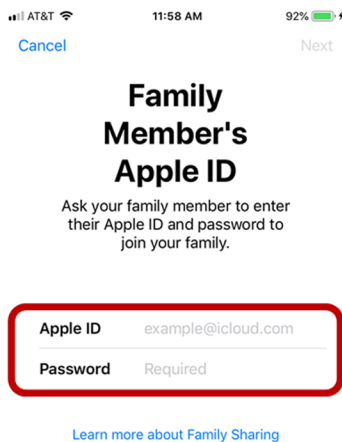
AT&T 11:58 AM 92%

Cancel Next

Family Member's Apple ID

Ask your family member to enter their Apple ID and password to join your family.

Apple ID example@icloud.com

Password Required

Learn more about Family Sharing